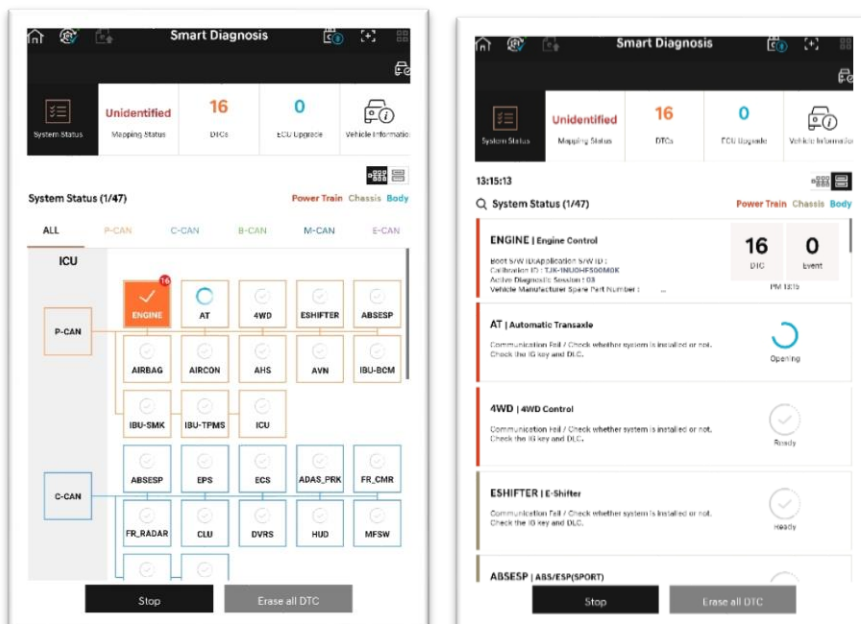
Smart Diagnosis

System Status

Unidentified
Mapping Status

16
DTCs

0
ECU Upgrade

Vehicle Information

System Status (1/47)

Power Train Chassis Body

ALL P-CAN C-CAN B-CAN M-CAN E-CAN

ICU

P-CAN

16
ENGINE

AT

4WD

ESHIFTER

ABSESP

AIRBAG

AIRCON

AHS

AVN

IBU-BCM

IBU-SMK

IBU-TPMS

ICU

C-CAN

ABSESP

EPS

ECS

ADAS_PRK

FR_CMR

FR_RADAR

CLU

DVRS

HUD

MFSW

Stop

Erase all DTC

Smart Diagnosis

System Status

Unidentified
Mapping Status

16
DTCs

0
ECU Upgrade

Vehicle Information

13:15:13

System Status (1/47)

Power Train Chassis Body

ENGINE | Engine Control

Boot S/W ID/Application S/W ID :
Calibration ID : TJK-INUOHF500MGK
Active Diagnostic Session : 03
Vehicle Manufacturer Spare Part Number :

16
DTC

0
Event

PM 13:15

AT | Automatic Transaxle

Communication Fail / Check whether system is installed or not. Check the IG key and DLC.

Opening

4WD | 4WD Control

Communication Fail / Check whether system is installed or not. Check the IG key and DLC.

Ready

ESHIFTER | E-Shifter

Communication Fail / Check whether system is installed or not. Check the IG key and DLC.

Ready

ABSESP | ABS/ESP(SPORT)

Stop

Erase all DTC